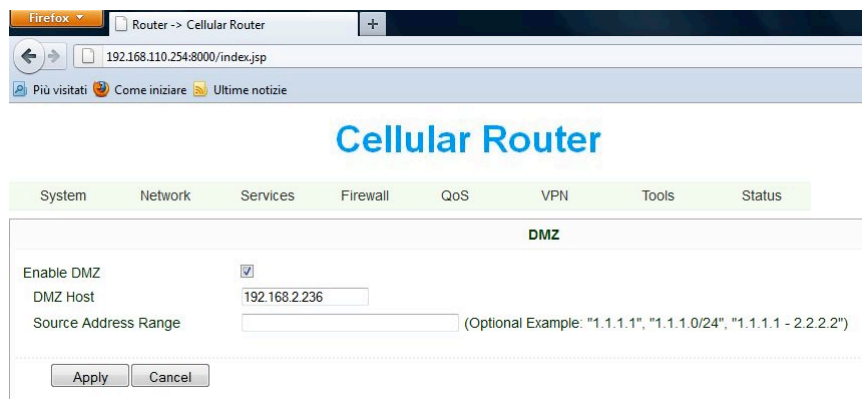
Firefox
Router -> Cellular Router
+
192.168.110.254:8000/index.jsp
Più visitati Come iniziare Ultime notizie

Cellular Router

System Network Services Firewall QoS VPN Tools Status

DMZ

Enable DMZ
DMZ Host 192.168.2.236
Source Address Range (Optional Example: "1.1.1.1", "1.1.1.0/24", "1.1.1.1 - 2.2.2.2")

Apply Cancel